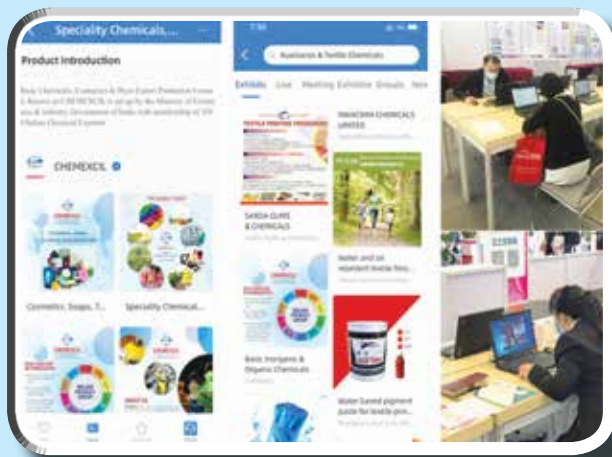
Speciality Chemicals...

Product Introduction

Basic Chemicals, Cosmetics & Dyes Export Promotion Council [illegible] CHEMEXCIL is set up by the Ministry of Commerce & Industry, Government of India with membership of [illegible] Indian Chemical Exporters

CHEMEXCIL

Cosmetics, Soaps, T...

Speciality Chemical...

Auxiliaries & Textile Chemicals

Exhibits Live Meeting Exhibitor Groups New

TEXTILE PRINTING PROGRESS

THAKORIN CHEMICALS LIMITED

SANDA GUMS & CHEMICALS

Water and oil repellant textile fini...

Basic Inorganic & Organic Chemicals

Water based pigment paste for textile prin...